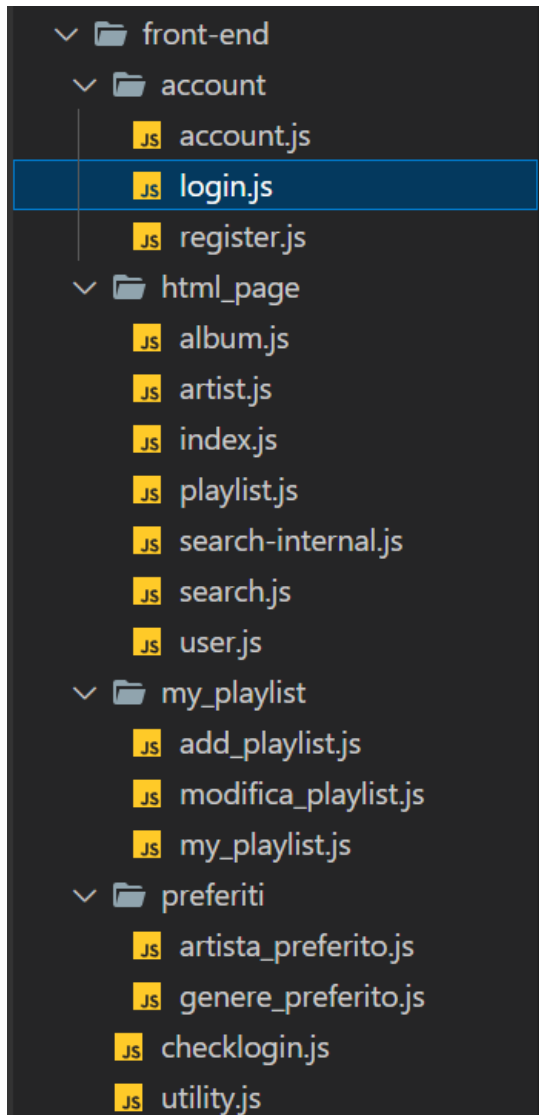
front-end
account
JS account.js
JS login.js
JS register.js
html_page
JS album.js
JS artist.js
JS index.js
JS playlist.js
JS search-internal.js
JS search.js
JS user.js
my_playlist
JS add_playlist.js
JS modifica_playlist.js
JS my_playlist.js
preferiti
JS artista_preferito.js
JS genere_preferito.js
JS checklogin.js
JS utility.js